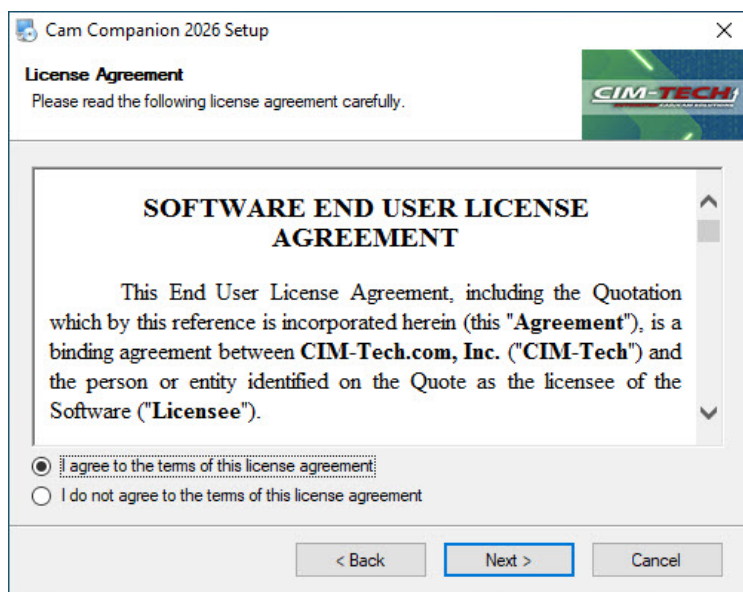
Cam Companion 2026 Setup

License Agreement
Please read the following license agreement carefully.

CIM-TECH

SOFTWARE END USER LICENSE AGREEMENT

This End User License Agreement, including the Quotation which by this reference is incorporated herein (this "**Agreement**"), is a binding agreement between **CIM-Tech.com, Inc.** ("**CIM-Tech**") and the person or entity identified on the Quote as the licensee of the Software ("**Licensee**").

I agree to the terms of this license agreement
I do not agree to the terms of this license agreement

< Back
Next >
Cancel